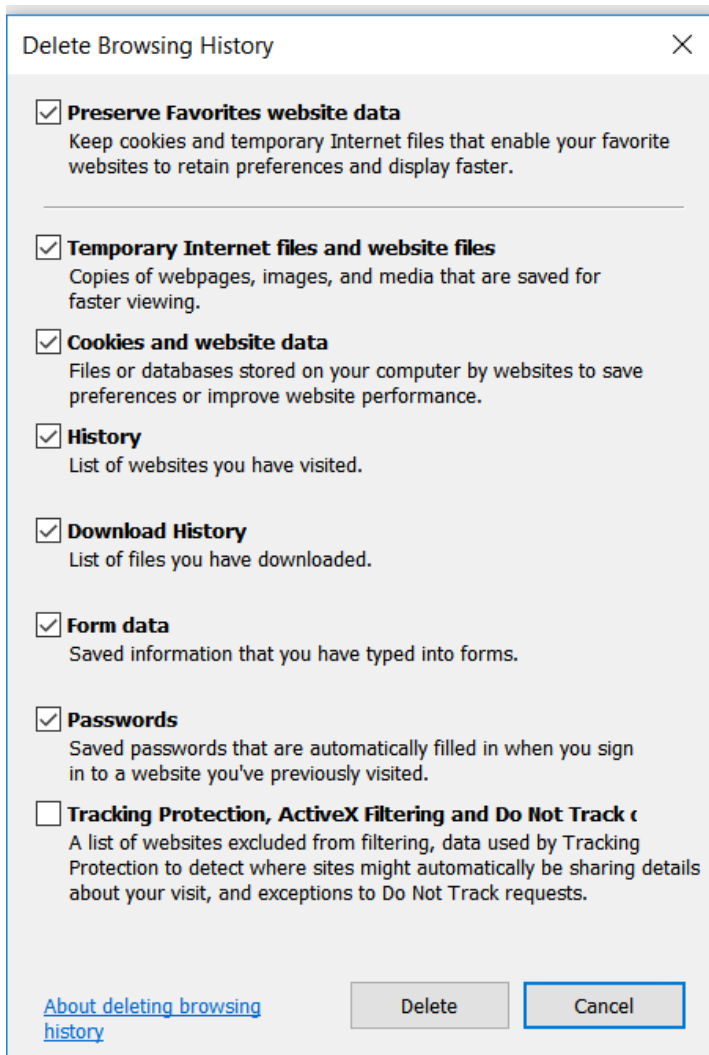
Delete Browsing History

×

Preserve Favorites website data
Keep cookies and temporary Internet files that enable your favorite websites to retain preferences and display faster.

Temporary Internet files and website files
Copies of webpages, images, and media that are saved for faster viewing.

Cookies and website data
Files or databases stored on your computer by websites to save preferences or improve website performance.

History
List of websites you have visited.

Download History
List of files you have downloaded.

Form data
Saved information that you have typed into forms.

Passwords
Saved passwords that are automatically filled in when you sign in to a website you've previously visited.

Tracking Protection, ActiveX Filtering and Do Not Track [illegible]
A list of websites excluded from filtering, data used by Tracking Protection to detect where sites might automatically be sharing details about your visit, and exceptions to Do Not Track requests.

About deleting browsing history

Delete

Cancel